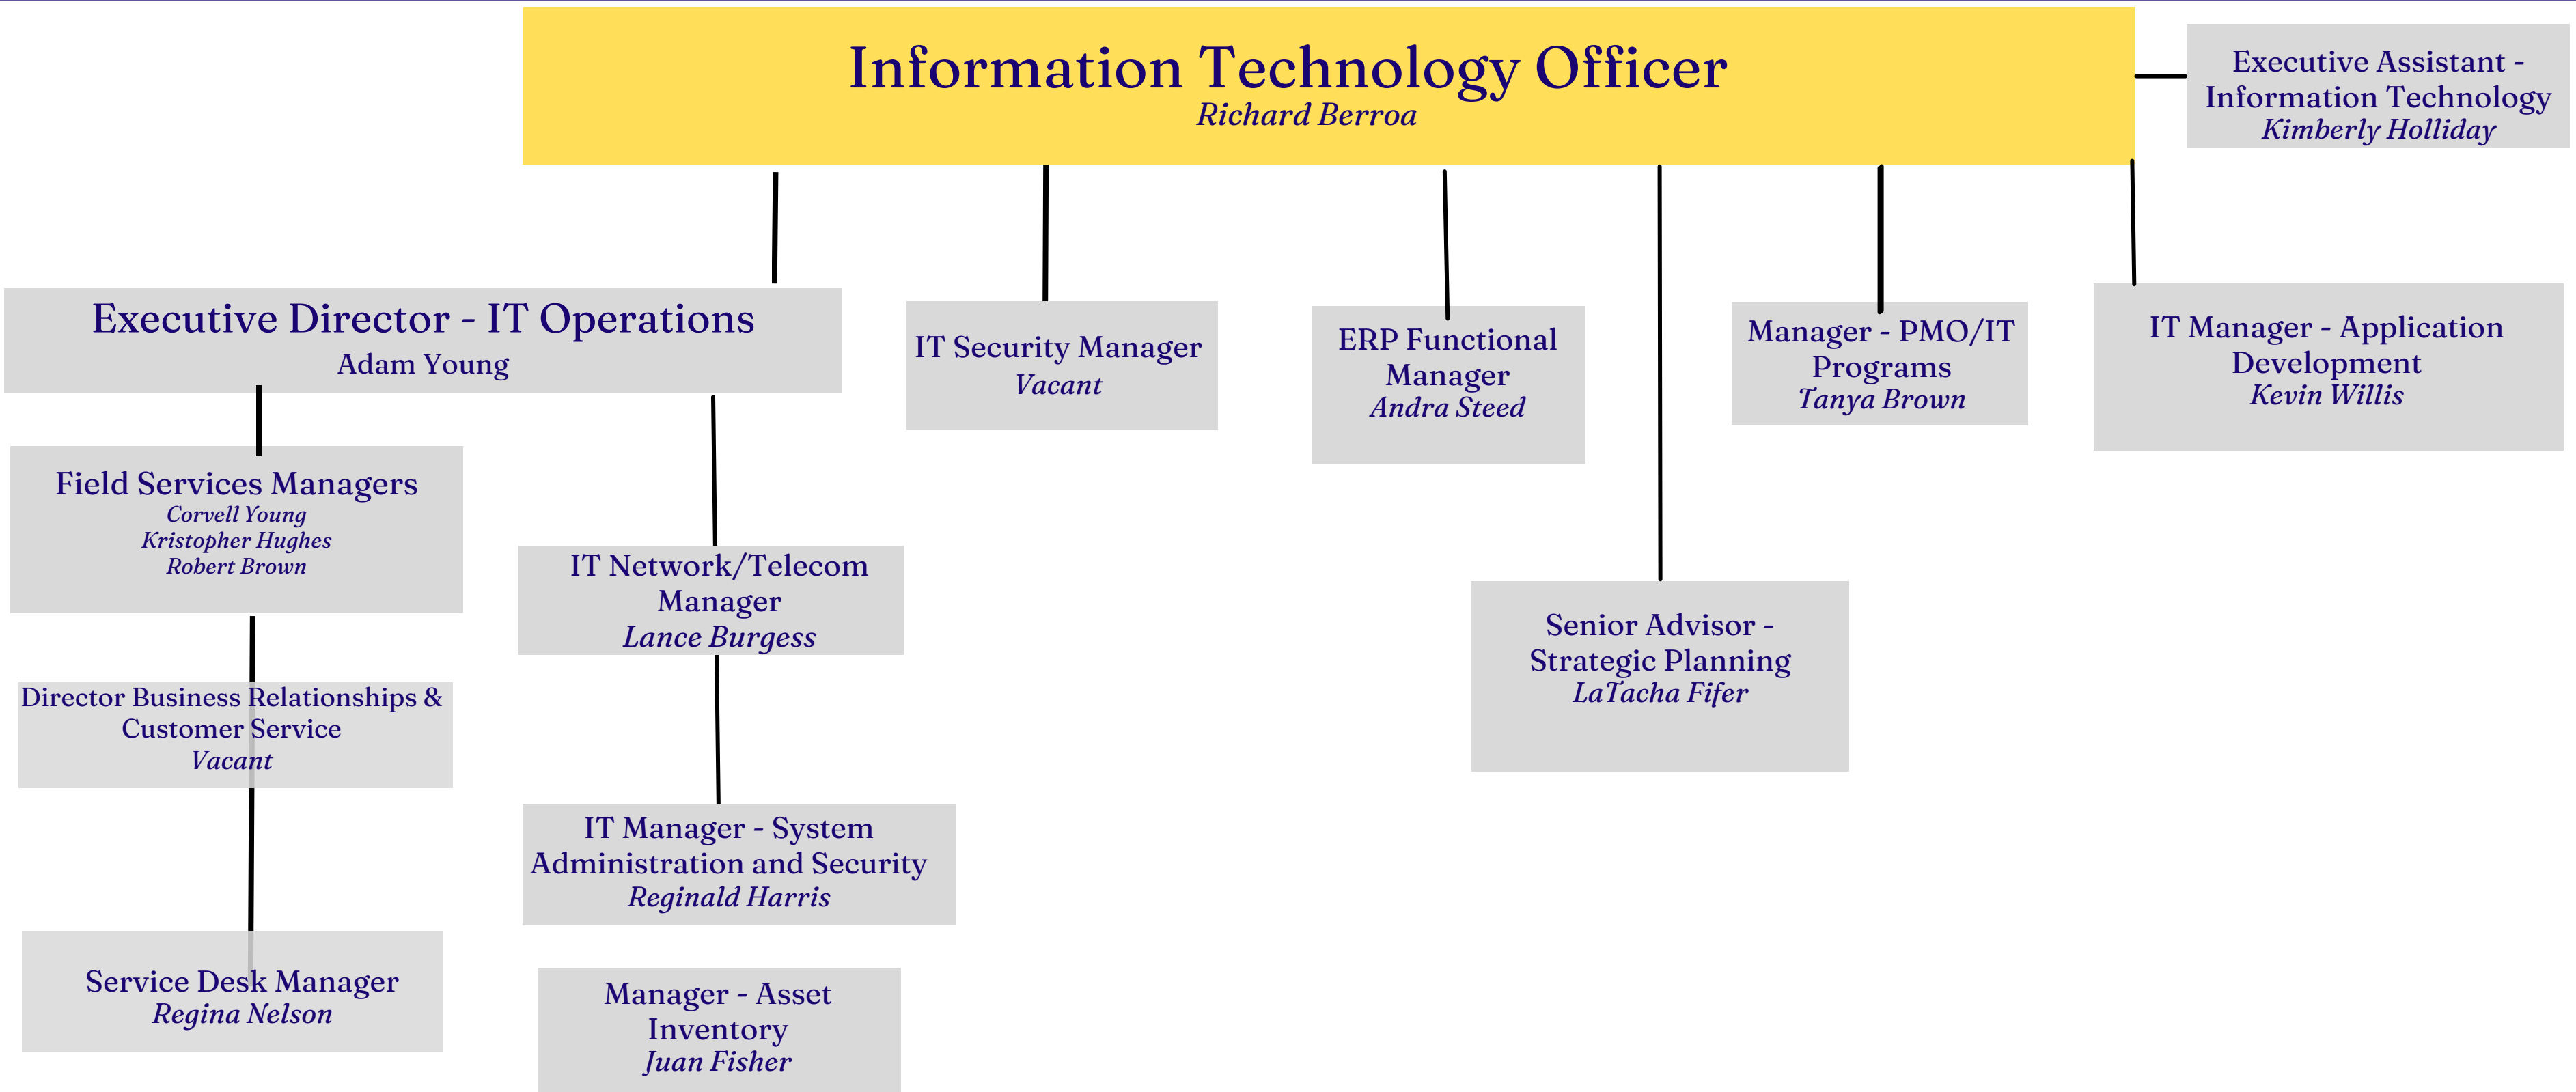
Information Technology Officer
Richard Berroa

Executive Assistant - Information Technology
Kimberly Holliday

Executive Director - IT Operations
Adam Young

IT Security Manager
Vacant

ERP Functional Manager
Andra Steed

Manager - PMO/IT Programs
Tanya Brown

IT Manager - Application Development
Kevin Willis

Field Services Managers
Corvell Young
Kristopher Hughes
Robert Brown

IT Network/Telecom Manager
Lance Burgess

Senior Advisor - Strategic Planning
LaTacha Fifer

Director Business Relationships & Customer Service
Vacant

IT Manager - System Administration and Security
Reginald Harris

Service Desk Manager
Regina Nelson

Manager - Asset Inventory
Juan Fisher